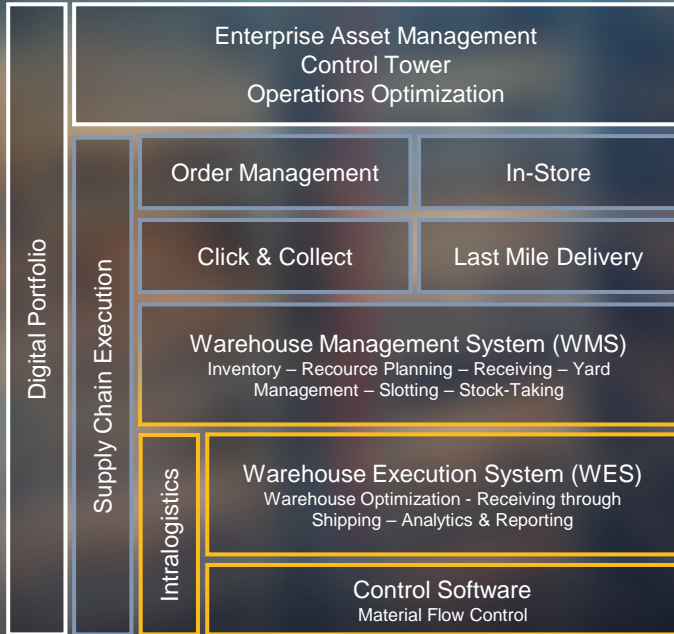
Digital Portfolio

Enterprise Asset Management
Control Tower
Operations Optimization

Supply Chain Execution

Order Management

In-Store

Click & Collect

Last Mile Delivery

Warehouse Management System (WMS)
Inventory – Recource Planning – Receiving – Yard Management – Slotting – Stock-Taking

Intralogistics

Warehouse Execution System (WES)
Warehouse Optimization - Receiving through Shipping – Analytics & Reporting

Control Software
Material Flow Control